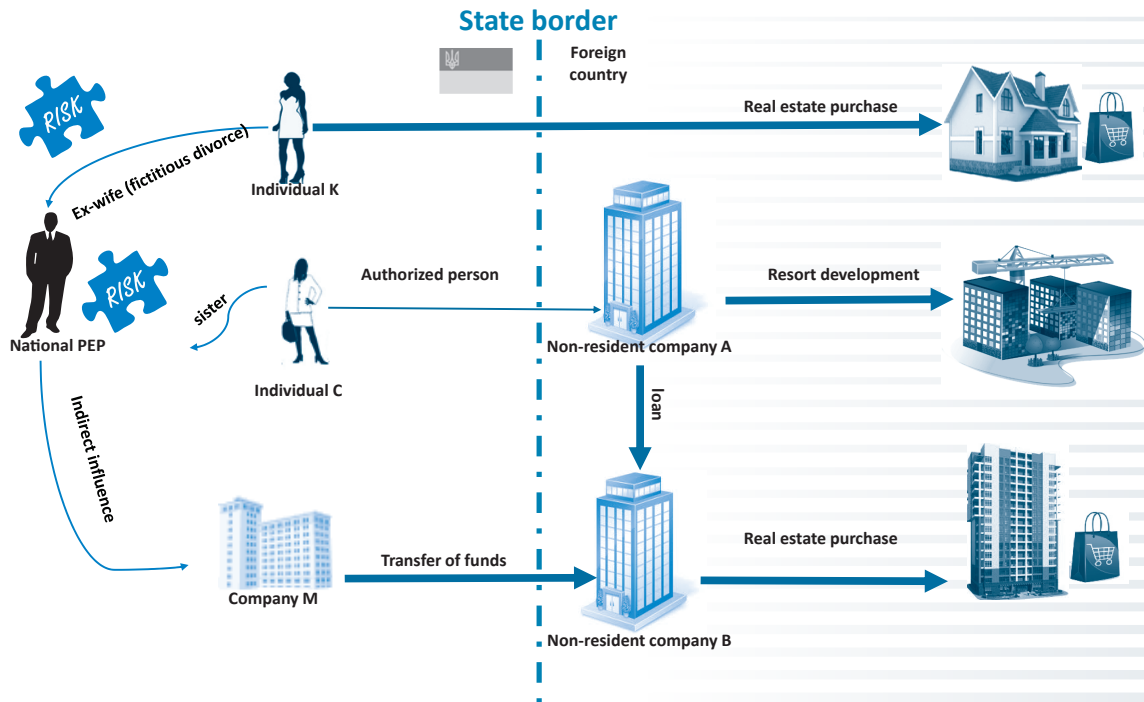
State border

Foreign country

RISK

Individual K

Real estate purchase

Ex-wife (fictitious divorce)

RISK

Authorized person

Resort development

sister

National PEP

Individual C

Non-resident company A

loan

Indirect influence

Real estate purchase

Transfer of funds

Company M

Non-resident company B